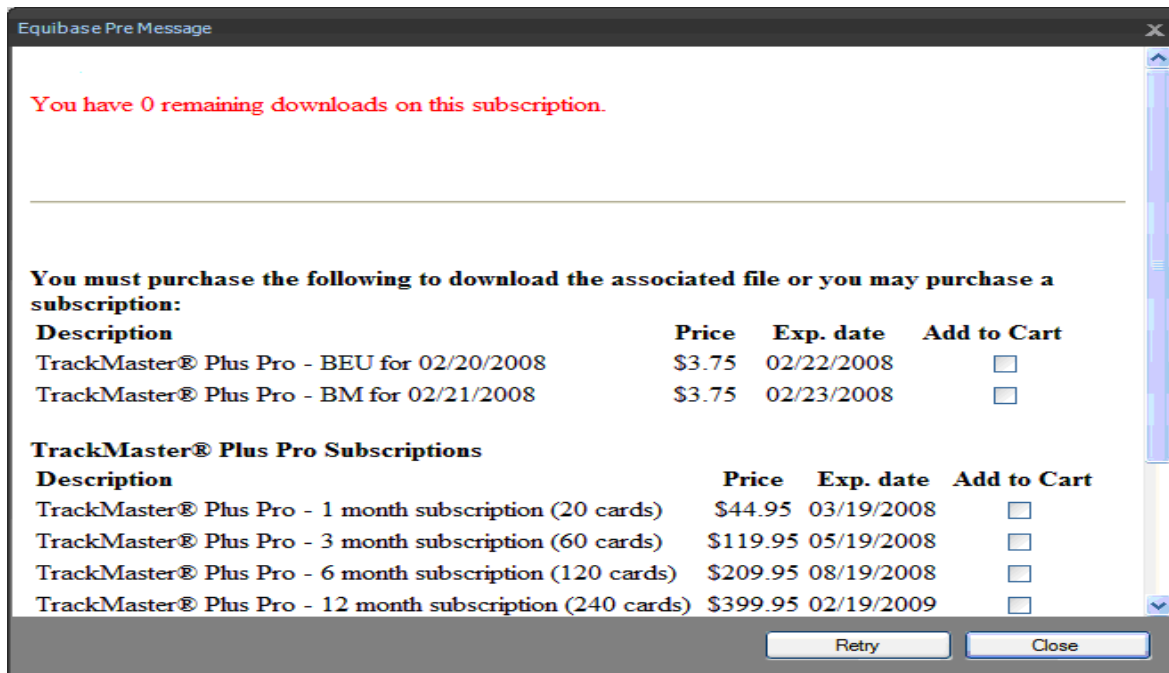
Equibase Pre Message

You have 0 remaining downloads on this subscription.

You must purchase the following to download the associated file or you may purchase a subscription:

| Description | Price | Exp. date | Add to Cart |
|---|---|---|---|
| TrackMaster® Plus Pro - BEU for 02/20/2008 | $3.75 | 02/22/2008 | |
| TrackMaster® Plus Pro - BM for 02/21/2008 | $3.75 | 02/23/2008 | |

TrackMaster® Plus Pro Subscriptions

| Description | Price | Exp. date | Add to Cart |
|---|---|---|---|
| TrackMaster® Plus Pro - 1 month subscription (20 cards) | $44.95 | 03/19/2008 | |
| TrackMaster® Plus Pro - 3 month subscription (60 cards) | $119.95 | 05/19/2008 | |
| TrackMaster® Plus Pro - 6 month subscription (120 cards) | $209.95 | 08/19/2008 | |
| TrackMaster® Plus Pro - 12 month subscription (240 cards) | $399.95 | 02/19/2009 | |

Retry
Close